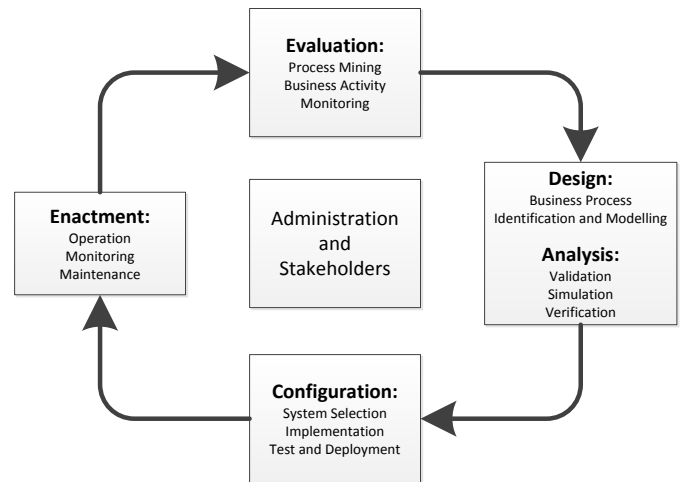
Evaluation:
Process Mining
Business Activity
Monitoring

Design:
Business Process
Identification and Modelling

Analysis:
Validation
Simulation
Verification

Configuration:
System Selection
Implementation
Test and Deployment

Enactment:
Operation
Monitoring
Maintenance

Administration
and
Stakeholders